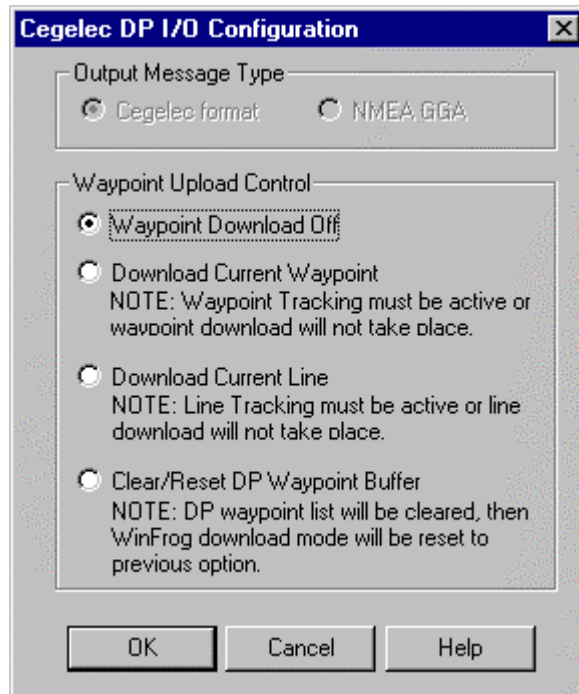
Cegelec DP I/O Configuration

Output Message Type

Cegelec format

NMEA GGA

Waypoint Upload Control

Waypoint Download Off

Download Current Waypoint
NOTE: Waypoint Tracking must be active or waypoint download will not take place.

Download Current Line
NOTE: Line Tracking must be active or line download will not take place.

Clear/Reset DP Waypoint Buffer
NOTE: DP waypoint list will be cleared, then WinFrog download mode will be reset to previous option.

OK

Cancel

Help